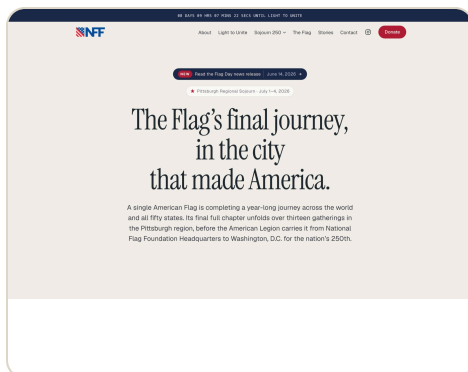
86 DAYS 09 HRS 07 MINS 22 SECS UNTIL LIGHT TO UNITE

NFF

About Light to Unite Sojourn 250 ⌄ The Flag Stories Contact Donate

NEW Read the Flag Day news release | June 14, 2026 →

★ Pittsburgh Regional Sojourn · July 1–4, 2026

The Flag's final journey, in the city that made America.

A single American Flag is completing a year-long journey across the world and all fifty states. Its final full chapter unfolds over thirteen gatherings in the Pittsburgh region, before the American Legion carries it from National Flag Foundation Headquarters to Washington, D.C. for the nation's 250th.